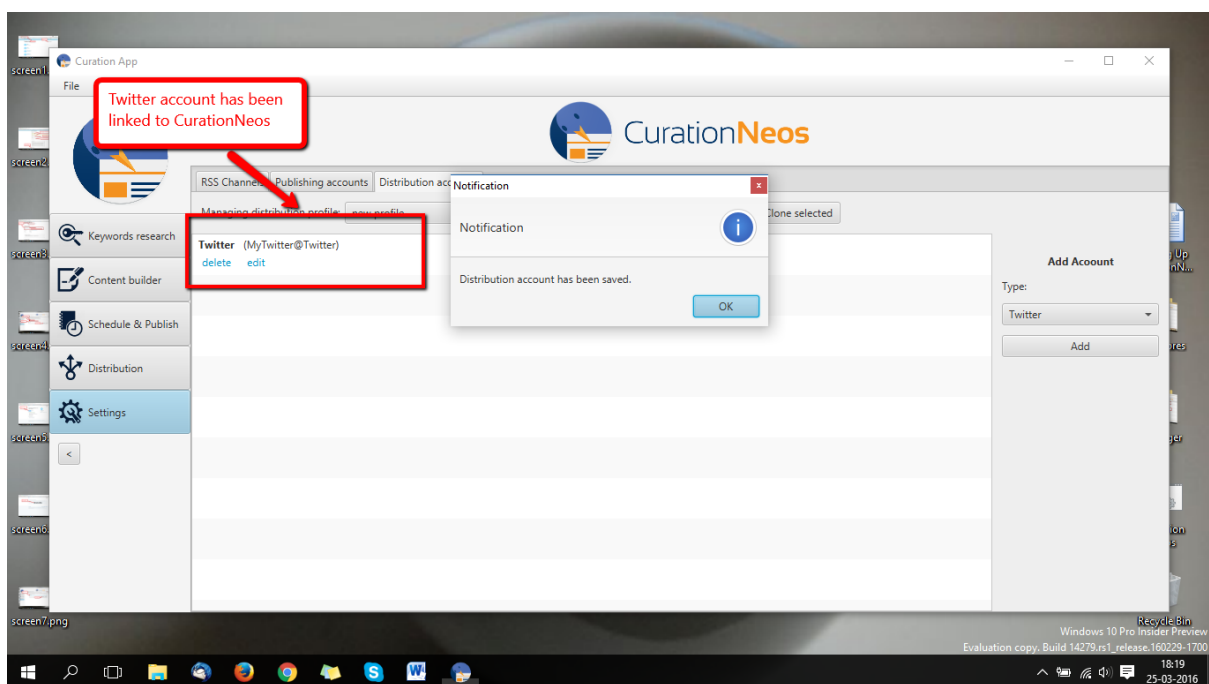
screen1.

Curation App

File

Twitter account has been linked to CurationNeos

CurationNeos

screen2.

RSS Channels | Publishing accounts | Distribution acc

Notification

Managing distribution profile: new profile

Clone selected

screen3.

Keywords research

Twitter (MyTwitter@Twitter)
delete edit

Notification

Distribution account has been saved.

OK

Add Acoount

Type:

Twitter

Add

Content builder

screen4.

Schedule & Publish

Distribution

screen5.

Settings

<

screen6.

screen7.png

Recycle Bin

Windows 10 Pro Insider Preview
Evaluation copy. Build 14279.rs1_release.160229-1700

18:19
25-03-2016